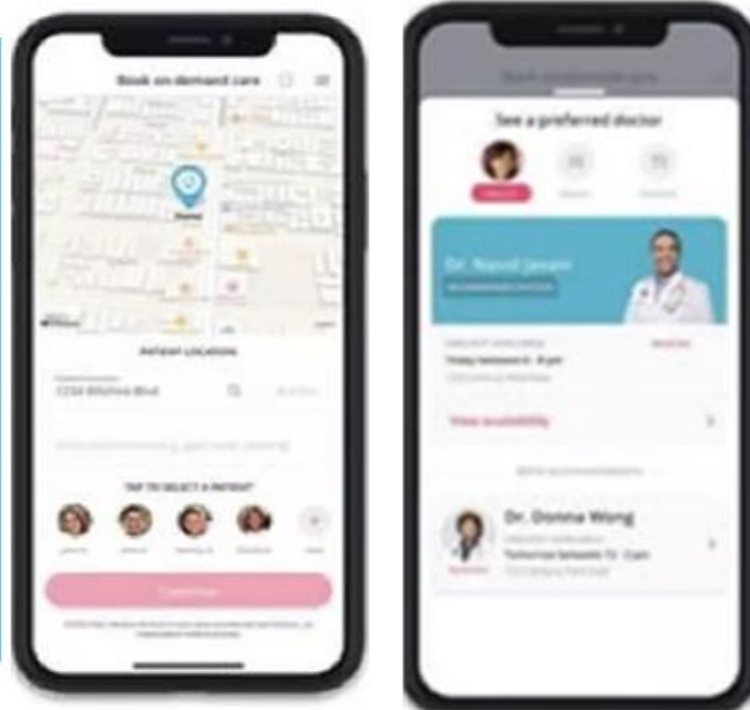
Book on-demand care

Home

PATIENT LOCATION

1234 Wilshire Blvd

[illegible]

TAP TO SELECT A PATIENT

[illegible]

Continue

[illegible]

Book on-demand care

See a preferred doctor

Dr. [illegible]

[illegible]

Today between 6 - 8 pm

View availability

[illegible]

Dr. Donna Wong

Tomorrow between 10 - 11am